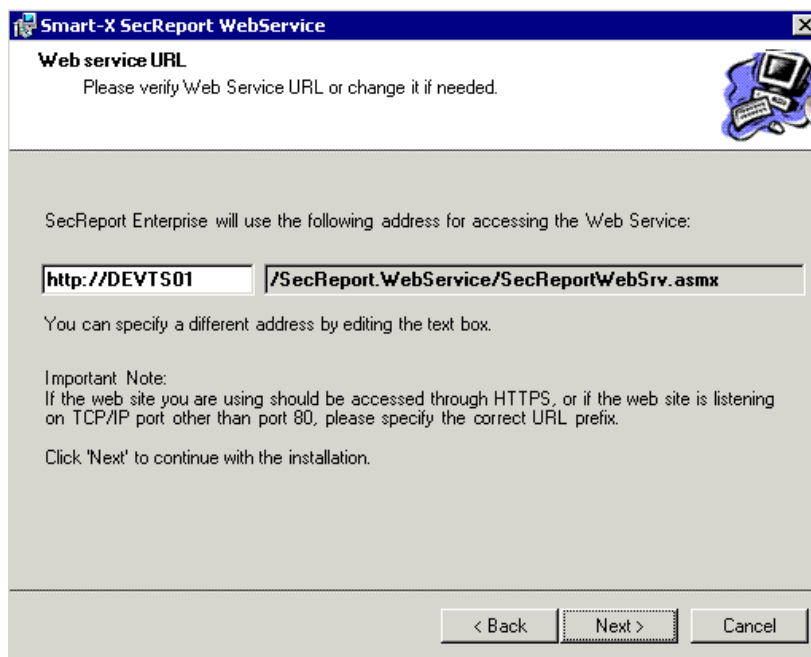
Smart-X SecReport WebService

Web service URL
Please verify Web Service URL or change it if needed.

SecReport Enterprise will use the following address for accessing the Web Service:

http://DEVTS01 /SecReport.WebService/SecReportWebSrv.asmx

You can specify a different address by editing the text box.

Important Note:
If the web site you are using should be accessed through HTTPS, or if the web site is listening on TCP/IP port other than port 80, please specify the correct URL prefix.

Click 'Next' to continue with the installation.

< Back Next > Cancel